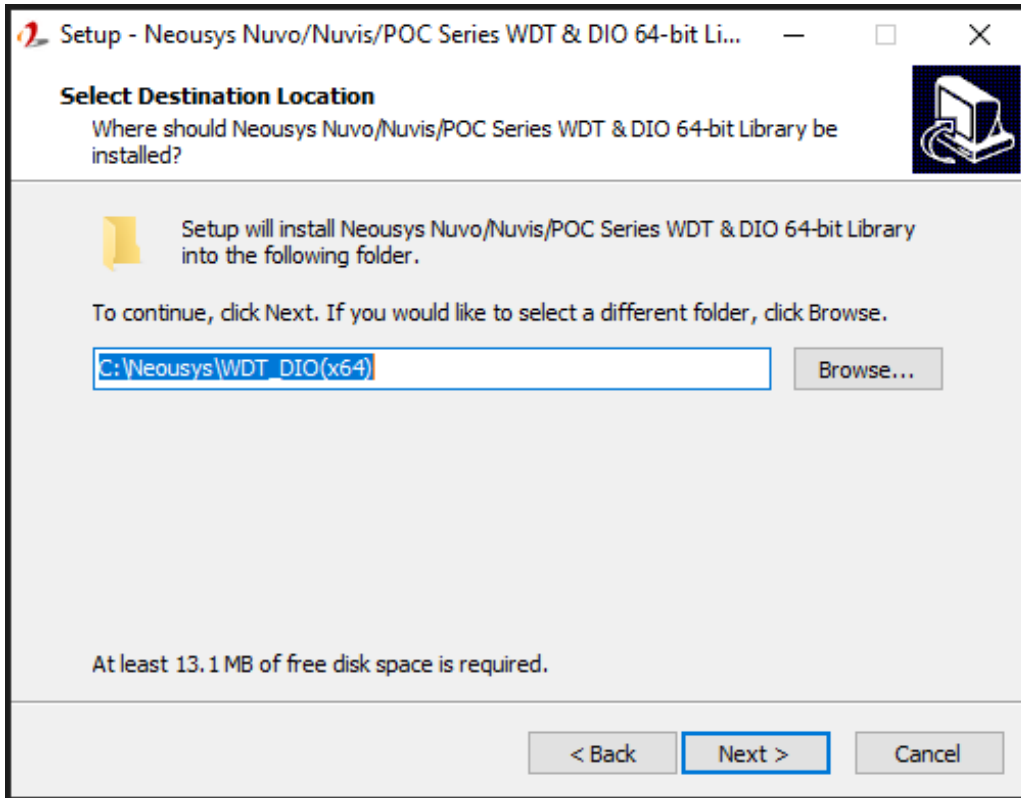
Setup - Neousys Nuvo/Nuvis/POC Series WDT & DIO 64-bit Li...

Select Destination Location
Where should Neousys Nuvo/Nuvis/POC Series WDT & DIO 64-bit Library be installed?

Setup will install Neousys Nuvo/Nuvis/POC Series WDT & DIO 64-bit Library into the following folder.

To continue, click Next. If you would like to select a different folder, click Browse.

C:\Neousys\WDT_DIO(x64)

Browse...

At least 13.1 MB of free disk space is required.

< Back
Next >
Cancel